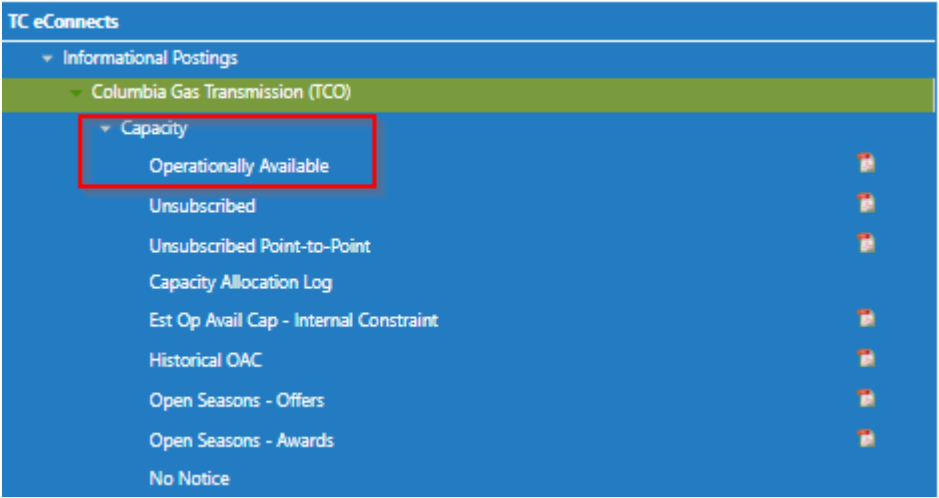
TC eConnects

Informational Postings

Columbia Gas Transmission (TCO)

Capacity

Operationally Available

Unsubscribed

Unsubscribed Point-to-Point

Capacity Allocation Log

Est Op Avail Cap - Internal Constraint

Historical OAC

Open Seasons - Offers

Open Seasons - Awards

No Notice